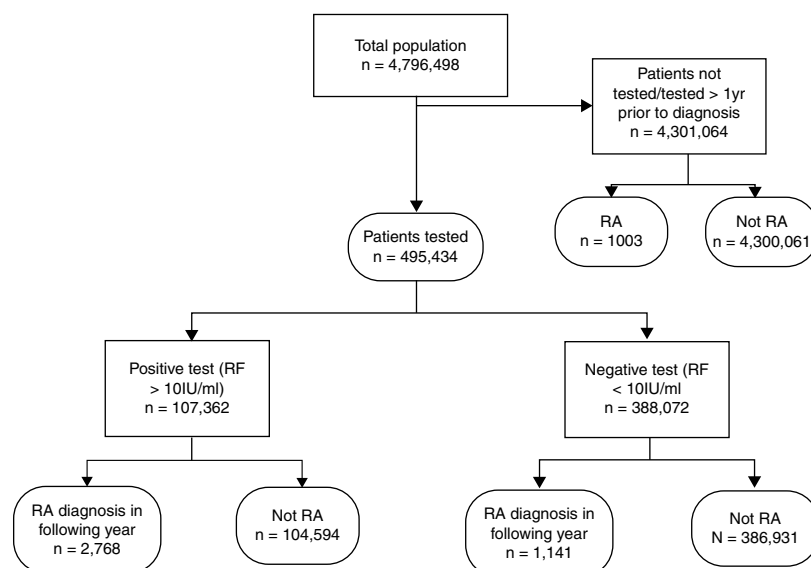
Total population
n = 4,796,498

Patients not tested/tested > 1yr prior to diagnosis
n = 4,301,064

RA
n = 1003

Not RA
n = 4,300,061

Patients tested
n = 495,434

Positive test (RF > 10IU/ml)
n = 107,362

Negative test (RF < 10IU/ml
n = 388,072

RA diagnosis in following year
n = 2,768

Not RA
n = 104,594

RA diagnosis in following year
n = 1,141

Not RA
N = 386,931